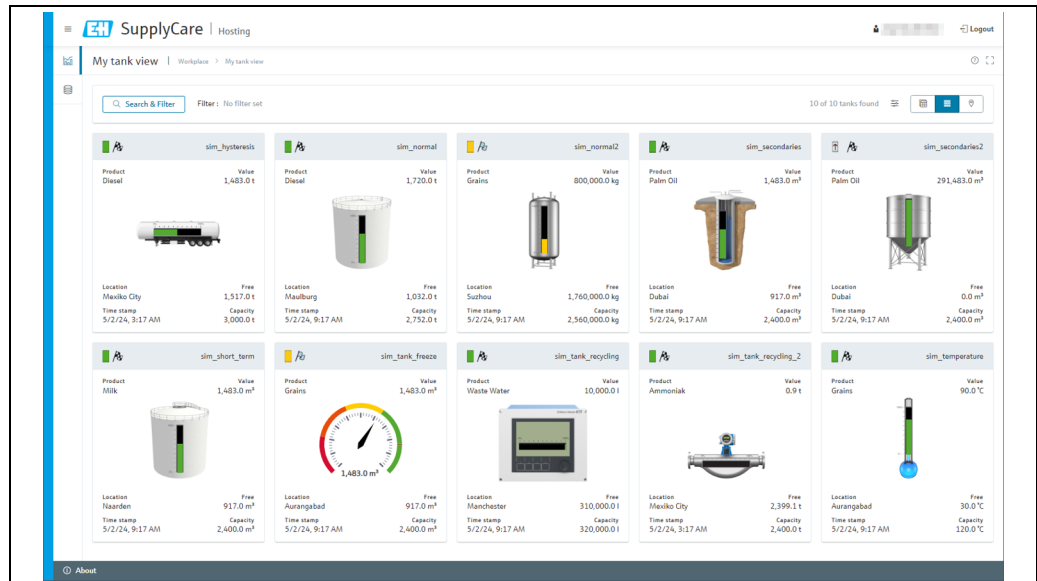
E+H SupplyCare | Hosting

Logout

My tank view | Workplace > My tank view

Search & Filter    Filter : No filter set

10 of 10 tanks found

sim_hysteresis
Product Diesel
Value 1,483.0 t
Location Mexiko City
Free 1,517.0 t
Time stamp 5/2/24, 3:17 AM
Capacity 3,000.0 t

sim_normal
Product Diesel
Value 1,720.0 t
Location Maulburg
Free 1,032.0 t
Time stamp 5/2/24, 9:17 AM
Capacity 2,752.0 t

sim_normal2
Product Grains
Value 800,000.0 kg
Location Suzhou
Free 1,760,000.0 kg
Time stamp 5/2/24, 9:17 AM
Capacity 2,560,000.0 kg

sim_secondaries
Product Palm Oil
Value 1,483.0 m³
Location Dubai
Free 917.0 m³
Time stamp 5/2/24, 9:17 AM
Capacity 2,400.0 m³

sim_secondaries2
Product Palm Oil
Value 291,483.0 m³
Location Dubai
Free 0.0 m³
Time stamp 5/2/24, 9:17 AM
Capacity 2,400.0 m³

sim_short_term
Product Milk
Value 1,483.0 m³
Location Naarden
Free 917.0 m³
Time stamp 5/2/24, 9:17 AM
Capacity 2,400.0 m³

sim_tank_freeze
Product Grains
Value 1,483.0 m³
1,483.0 m³
Location Aurangabad
Free 917.0 m³
Time stamp 5/2/24, 9:17 AM
Capacity 2,400.0 m³

sim_tank_recycling
Product Waste Water
Value 10,000.0 l
Location Manchester
Free 310,000.0 l
Time stamp 5/2/24, 9:17 AM
Capacity 320,000.0 l

sim_tank_recycling_2
Product Ammoniak
Value 0.9 t
Location Mexiko City
Free 2,399.1 t
Time stamp 5/2/24, 3:17 AM
Capacity 2,400.0 t

sim_temperature
Product Grains
Value 90.0 °C
Location Aurangabad
Free 30.0 °C
Time stamp 5/2/24, 9:17 AM
Capacity 120.0 °C

About